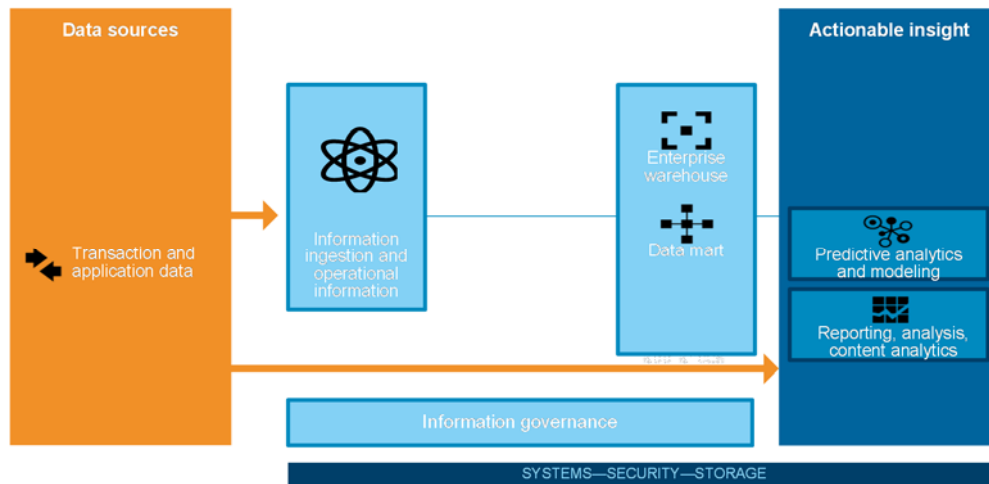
Data sources

Transaction and application data

Information ingestion and operational information

Enterprise warehouse

Data mart

Actionable insight

Predictive analytics and modeling

Reporting, analysis, content analytics

Information governance

SYSTEMS—SECURITY—STORAGE